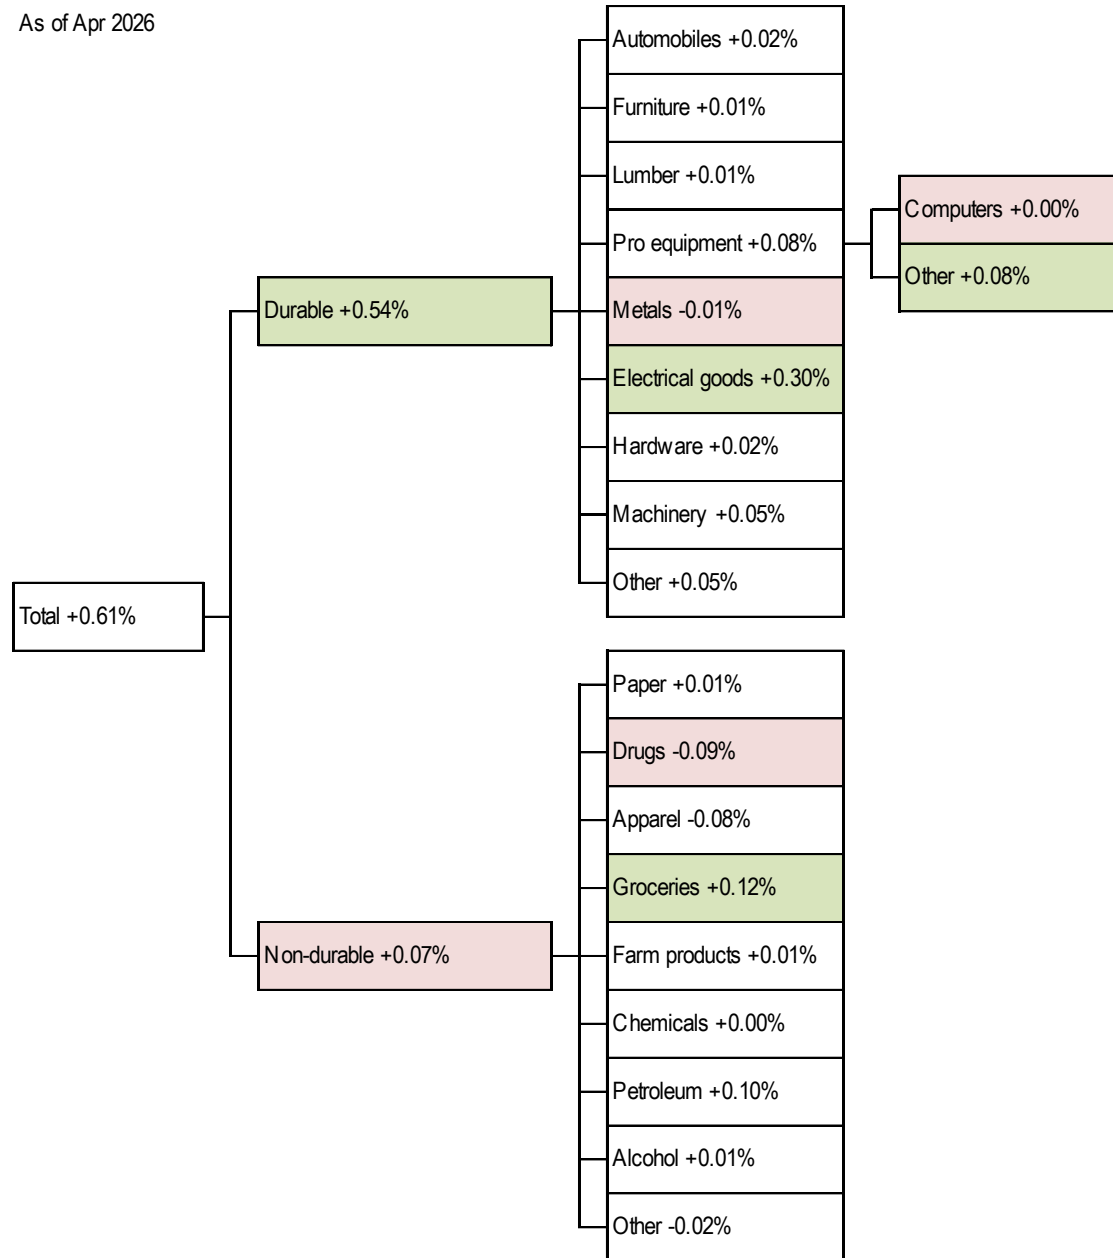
As of Apr 2026

Total +0.61%

Durable +0.54%

Automobiles +0.02%
Furniture +0.01%
Lumber +0.01%
Pro equipment +0.08%
Metals -0.01%
Electrical goods +0.30%
Hardware +0.02%
Machinery +0.05%
Other +0.05%

Computers +0.00%
Other +0.08%

Non-durable +0.07%

Paper +0.01%
Drugs -0.09%
Apparel -0.08%
Groceries +0.12%
Farm products +0.01%
Chemicals +0.00%
Petroleum +0.10%
Alcohol +0.01%
Other -0.02%